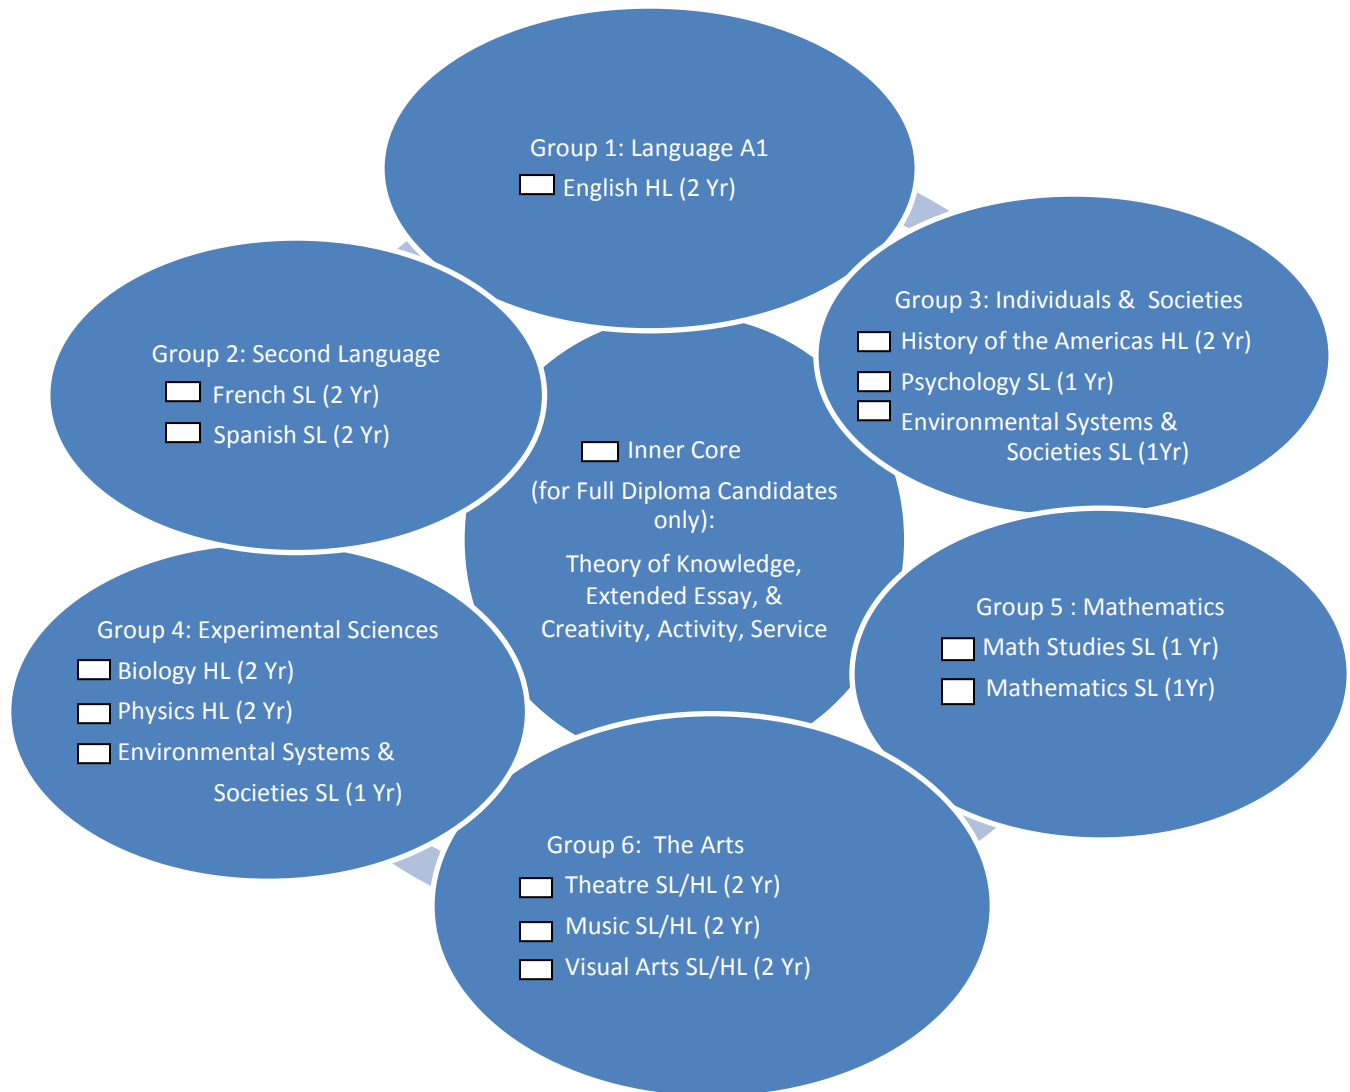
Group 1: Language A1
English HL (2 Yr)

Group 3: Individuals & Societies
History of the Americas HL (2 Yr)
Psychology SL (1 Yr)
Environmental Systems & Societies SL (1Yr)

Group 2: Second Language
French SL (2 Yr)
Spanish SL (2 Yr)

Inner Core
(for Full Diploma Candidates only):
Theory of Knowledge, Extended Essay, & Creativity, Activity, Service

Group 5 : Mathematics
Math Studies SL (1 Yr)
Mathematics SL (1Yr)

Group 4: Experimental Sciences
Biology HL (2 Yr)
Physics HL (2 Yr)
Environmental Systems & Societies SL (1 Yr)

Group 6: The Arts
Theatre SL/HL (2 Yr)
Music SL/HL (2 Yr)
Visual Arts SL/HL (2 Yr)